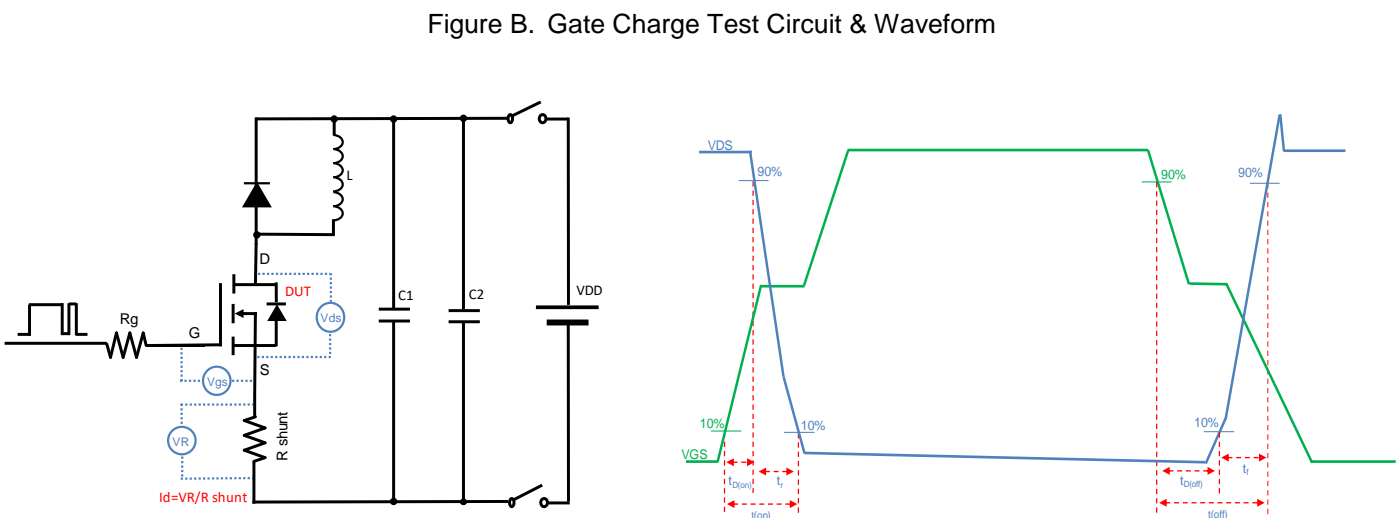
Figure B. Gate Charge Test Circuit & Waveform

L

D

DUT

Vds

C1

C2

VDD

Rg

G

S

Vgs

VR

R shunt

Id=VR/R shunt

VDS

90%

90%

90%

10%

10%

10%

VGS

$t_{D(on)}$

$t_r$

$t_{(on)}$

$t_{D(off)}$

$t_f$

$t_{(off)}$